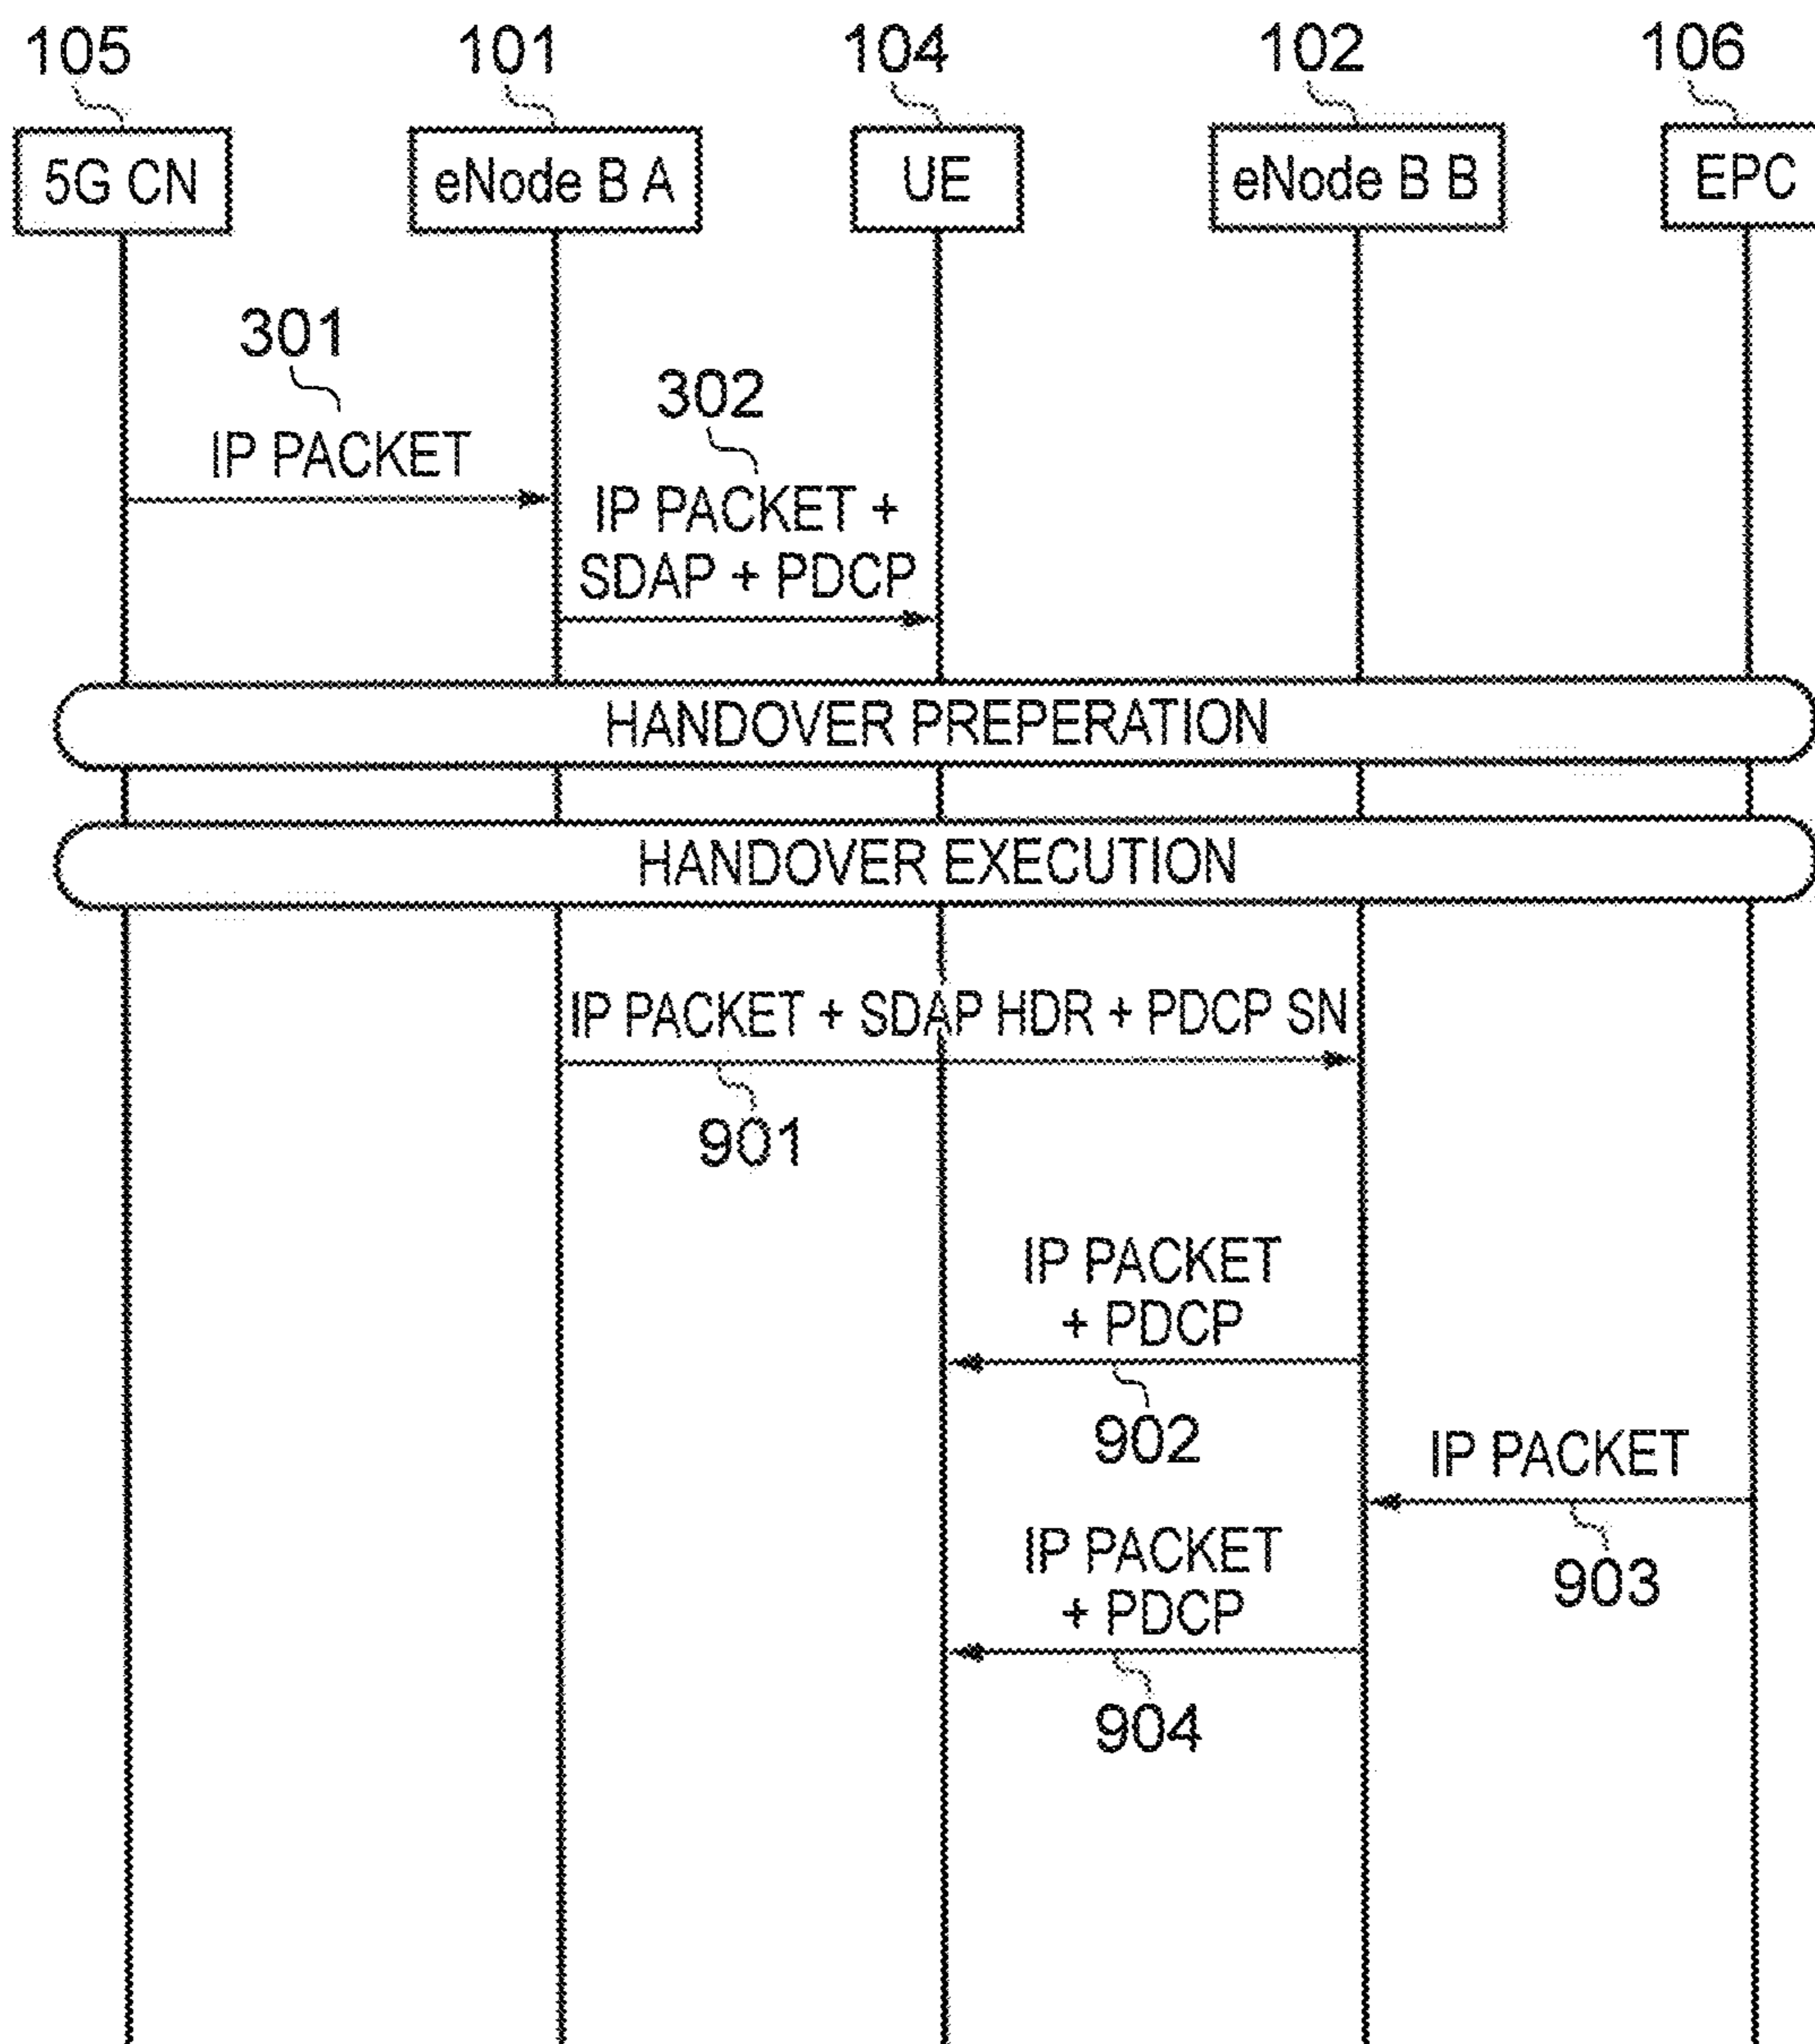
105
101
104
102
106

5G CN
eNode B A
UE
eNode B B
EPC

301
IP PACKET

302
IP PACKET + SDAP + PDCP

HANDOVER PREPERATION

HANDOVER EXECUTION

IP PACKET + SDAP HDR + PDCP SN
901

IP PACKET + PDCP
902

IP PACKET
903

IP PACKET + PDCP
904